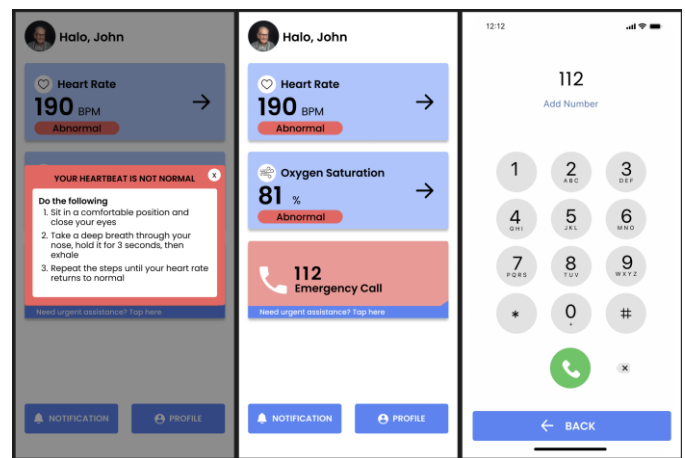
Halo, John

Heart Rate
190 BPM
Abnormal

YOUR HEARTBEAT IS NOT NORMAL
x

Do the following
1. Sit in a comfortable position and close your eyes
2. Take a deep breath through your nose, hold it for 3 seconds, then exhale
3. Repeat the steps until your heart rate returns to normal

Need urgent assistance? Tap here

NOTIFICATION
PROFILE

Halo, John

Heart Rate
190 BPM
Abnormal

Oxygen Saturation
81 %
Abnormal

112
Emergency Call

Need urgent assistance? Tap here

NOTIFICATION
PROFILE

12:12

112
Add Number

1
2 ABC
3 DEF
4 GHI
5 JKL
6 MNO
7 PQRS
8 TUV
9 WXYZ
*
0 +
#

BACK